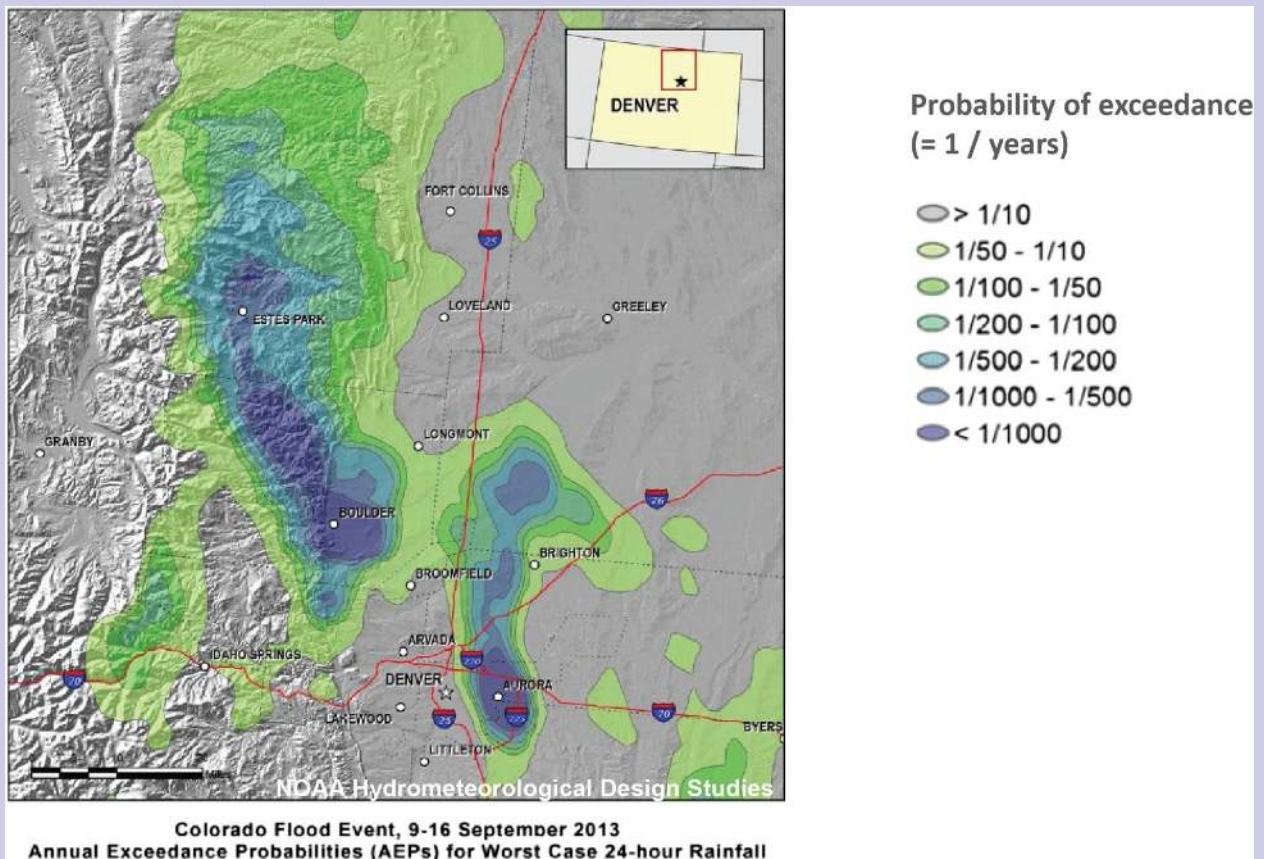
DENVER

FORT COLLINS
25
LOVELAND
GREELEY
ESTES PARK
GRANBY
LONGMONT
76
BOULDER
BRIGHTON
BROOMFIELD
ARVADA
IDAHO SPRINGS
270
70
DENVER
AURORA
LAKEWOOD
25
225
70
BYERS
LITTLETON
Miles
NOAA Hydrometeorological Design Studies

Probability of exceedance (= 1 / years)

> 1/10
1/50 - 1/10
1/100 - 1/50
1/200 - 1/100
1/500 - 1/200
1/1000 - 1/500
< 1/1000

Colorado Flood Event, 9-16 Septemper 2013
Annual Exceedance Probabilities (AEPs) for Worst Case 24-hour Rainfall